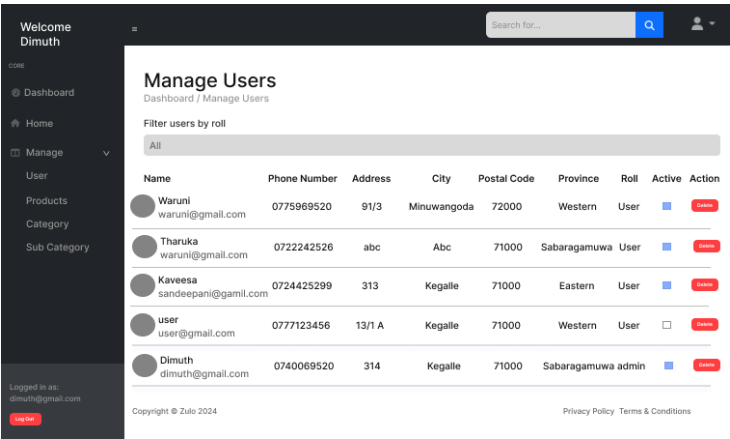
Welcome Dimuth

≡

Search for...

CORE

Dashboard

Home

Manage

User

Products

Category

Sub Category

Logged in as:
dimuth@gmail.com

Log Out

Manage Users

Dashboard / Manage Users

Filter users by roll

All

| Name | Phone Number | Address | City | Postal Code | Province | Roll | Active | Action |
|---|---|---|---|---|---|---|---|---|
| Waruni waruni@gmail.com | 0775969520 | 91/3 | Minuwangoda | 72000 | Western | User | | Delete |
| Tharuka waruni@gmail.com | 0722242526 | abc | Abc | 71000 | Sabaragamuwa | User | | Delete |
| Kaveesa sandeepani@gamil.com | 0724425299 | 313 | Kegalle | 71000 | Eastern | User | | Delete |
| user user@gmail.com | 0777123456 | 13/1 A | Kegalle | 71000 | Western | User | | Delete |
| Dimuth dimuth@gmail.com | 0740069520 | 314 | Kegalle | 71000 | Sabaragamuwa | admin | | Delete |

Copyright © Zulo 2024

Privacy Policy · Terms & Conditions